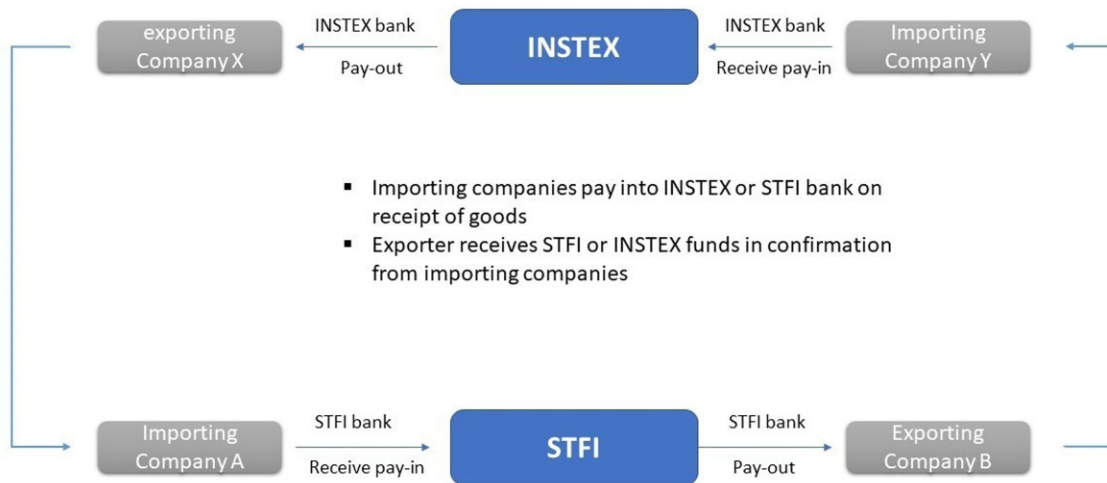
exporting Company X

INSTEX bank

Pay-out

INSTEX

INSTEX bank

Receive pay-in

Importing Company Y

- Importing companies pay into INSTEX or STFI bank on receipt of goods
- Exporter receives STFI or INSTEX funds in confirmation from importing companies

Importing Company A

STFI bank

Receive pay-in

STFI

STFI bank

Pay-out

Exporting Company B